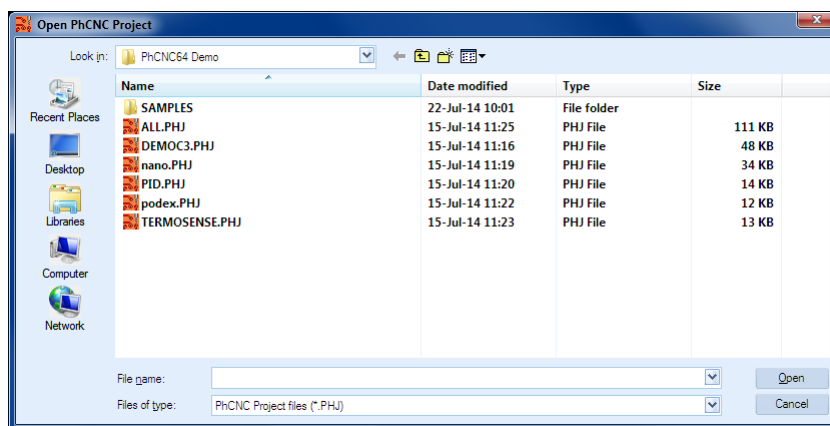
Open PhCNC Project

Look in: PhCNC64 Demo

Recent Places
Desktop
Libraries
Computer
Network

| Name | Date modified | Type | Size |
|---|---|---|---|
| SAMPLES | 22-Jul-14 10:01 | File folder | |
| ALL.PHJ | 15-Jul-14 11:25 | PHJ File | 111 KB |
| DEMOC3.PHJ | 15-Jul-14 11:16 | PHJ File | 48 KB |
| nano.PHJ | 15-Jul-14 11:19 | PHJ File | 34 KB |
| PID.PHJ | 15-Jul-14 11:20 | PHJ File | 14 KB |
| podex.PHJ | 15-Jul-14 11:22 | PHJ File | 12 KB |
| TERMOSENSE.PHJ | 15-Jul-14 11:23 | PHJ File | 13 KB |

File name:
Files of type: PhCNC Project files (*.PHJ)

Open
Cancel